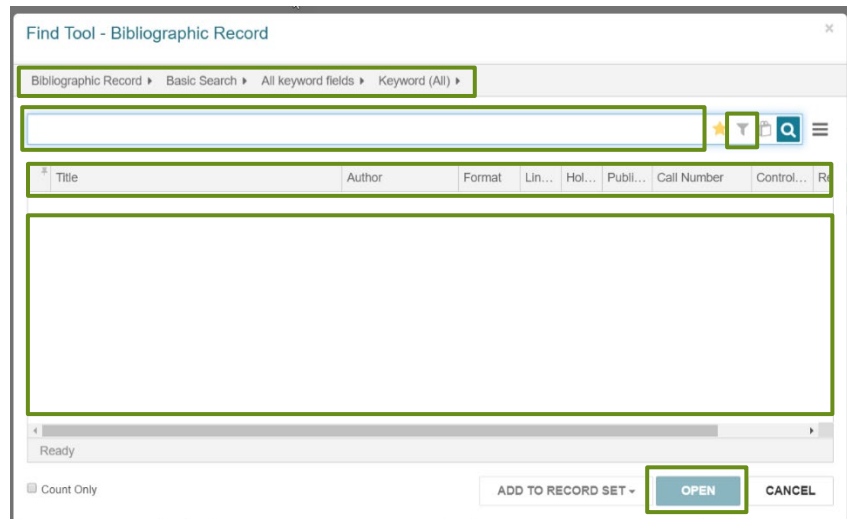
Find Tool - Bibliographic Record

×

Bibliographic Record ▸ Basic Search ▸ All keyword fields ▸ Keyword (All) ▸

| Title | Author | Format | Lin... | Hol... | Publi... | Call Number | Control... | Re |
|---|---|---|---|---|---|---|---|---|

Ready

Count Only

ADD TO RECORD SET ▾

OPEN

CANCEL